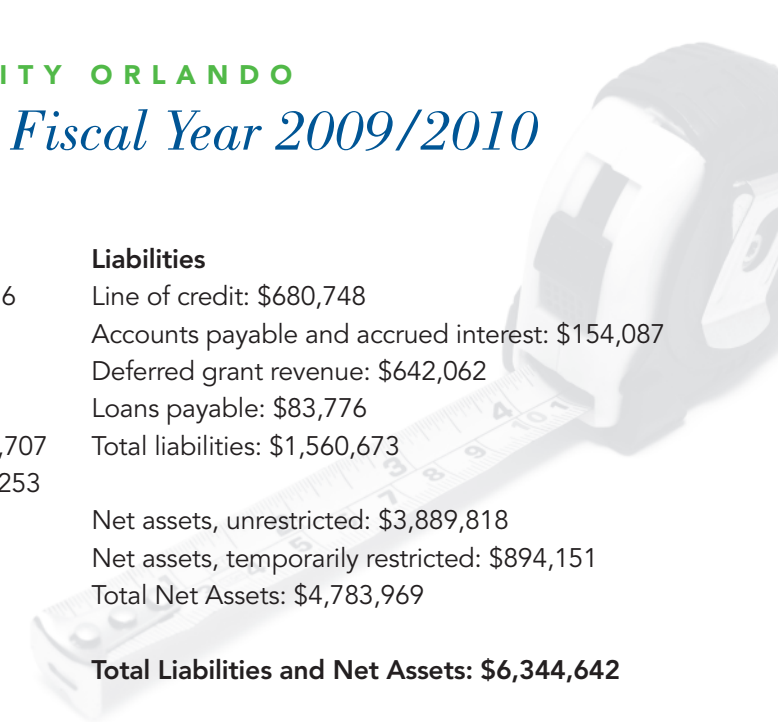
ITY ORLANDO

Fiscal Year 2009/2010

Liabilities

6

Line of credit: $680,748

Accounts payable and accrued interest: $154,087

Deferred grant revenue: $642,062

Loans payable: $83,776

,707

Total liabilities: $1,560,673

253

Net assets, unrestricted: $3,889,818

Net assets, temporarily restricted: $894,151

Total Net Assets: $4,783,969

Total Liabilities and Net Assets: $6,344,642